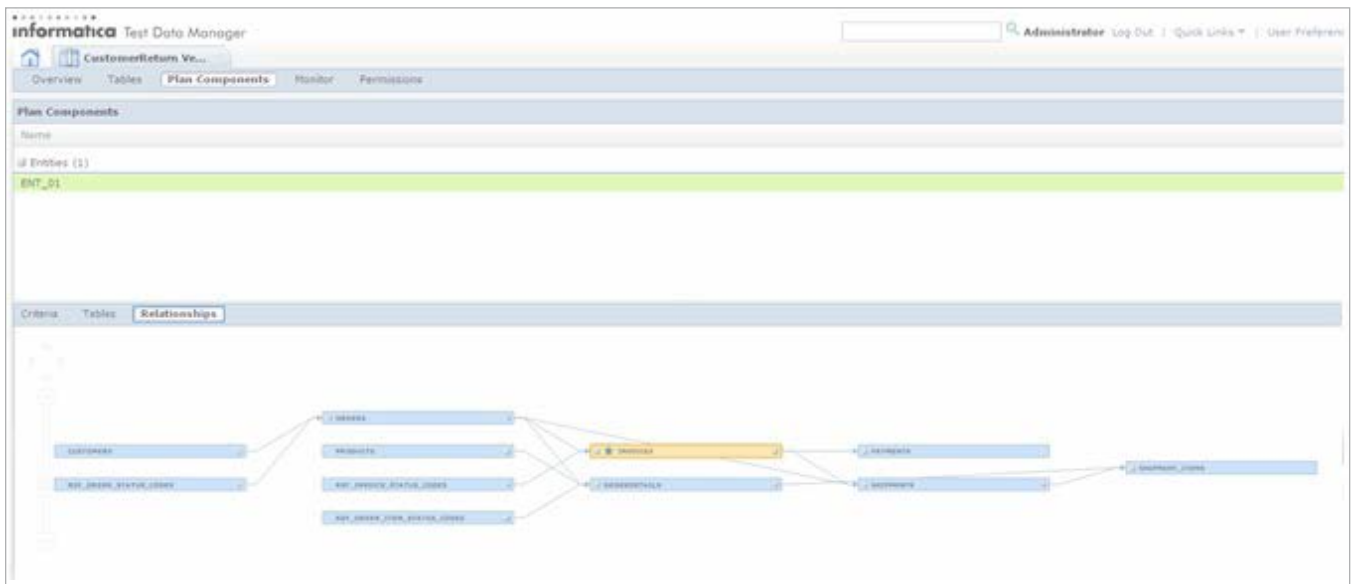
informatica Test Data Manager

Administrator Log Out | Quick Links ▾ | User Preferen

CustomerReturn Ve...

Overview Tables Plan Components Monitor Permissions

Plan Components

Name

Entities (1)

ENT_01

Criteria Tables Relationships

ORDERS

CUSTOMERS

PRODUCTS

INVOICES

PAYMENTS

REF_ORDER_STATUS_CODES

REF_INVOICE_STATUS_CODES

ORDERDETAILS

SHIPMENTS

SHIPMENT_ITEMS

REF_ORDER_ITEM_STATUS_CODES